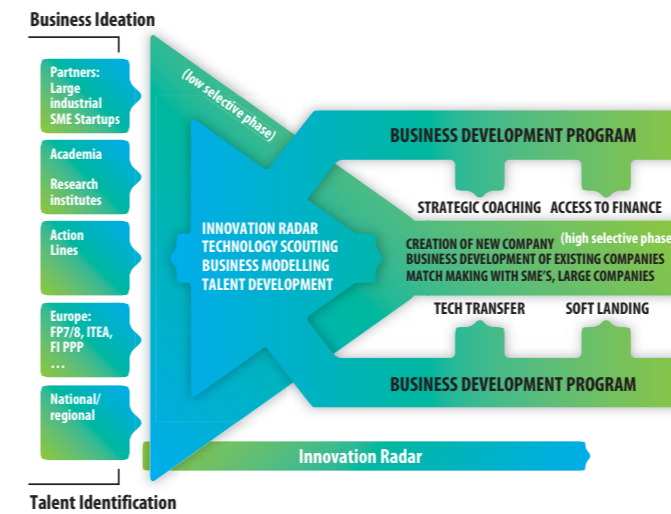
Business Ideation

Partners: Large industrial SME Startups

Academia

Research institutes

Action Lines

Europe: FP7/8, ITEA, FI PPP
...

National/ regional

(low selective phase)

INNOVATION RADAR
TECHNOLOGY SCOUTING
BUSINESS MODELLING
TALENT DEVELOPMENT

BUSINESS DEVELOPMENT PROGRAM

STRATEGIC COACHING

ACCESS TO FINANCE

(high selective phase

CREATION OF NEW COMPANY
BUSINESS DEVELOPMENT OF EXISTING COMPANIES
MATCH MAKING WITH SME'S, LARGE COMPANIES

TECH TRANSFER

SOFT LANDING

BUSINESS DEVELOPMENT PROGRAM

Innovation Radar

Talent Identification